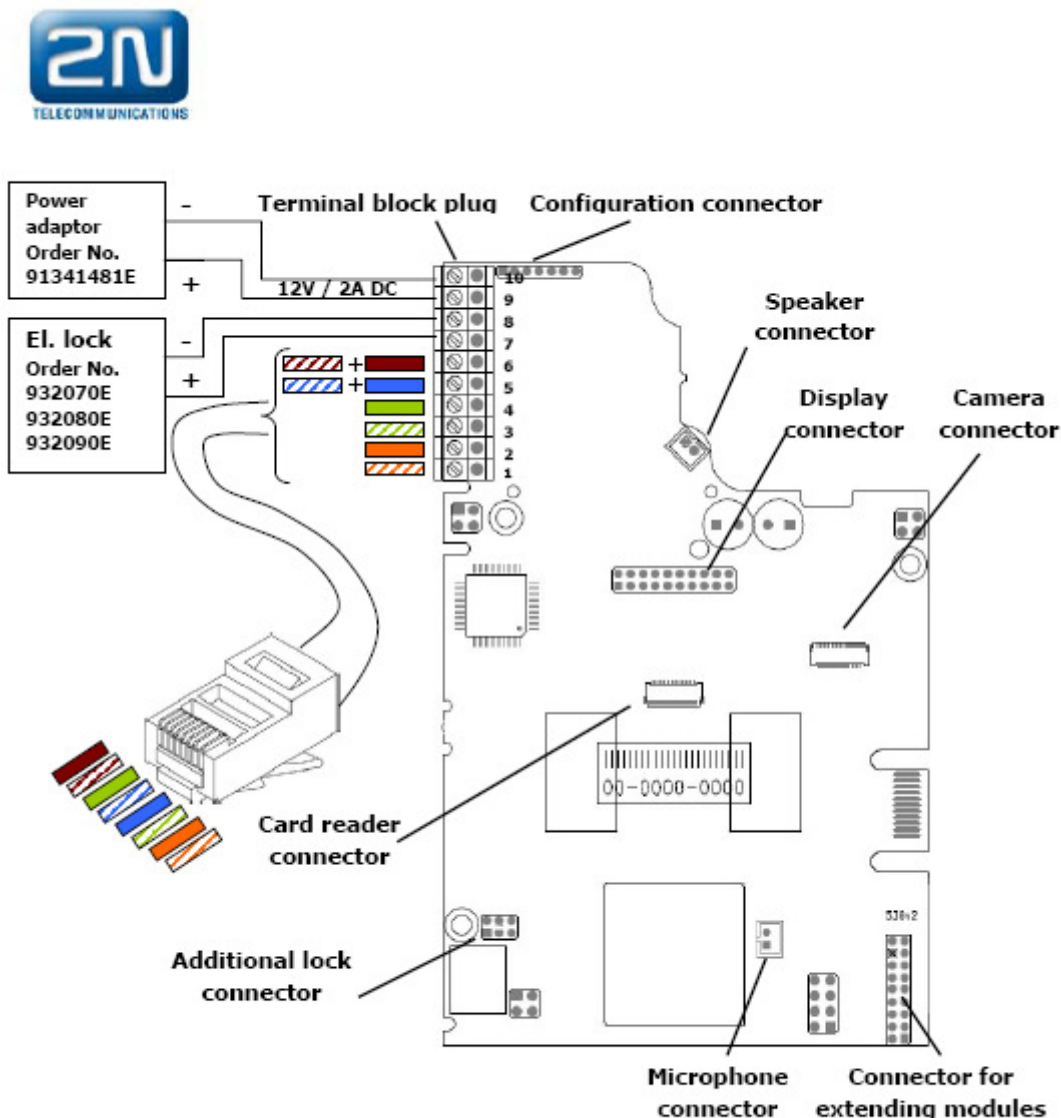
2N
TELECOMMUNICATIONS

Power adaptor Order No. 91341481E

-

+

12V / 2A DC

El. lock Order No. 932070E 932080E 932090E

-

+

Terminal block plug

Configuration connector

10
9
8
7
6
5
4
3
2
1

+

+

Speaker connector

Display connector

Camera connector

00-0000-0000

Card reader connector

Additional lock connector

Microphone connector

Connector for extending modules